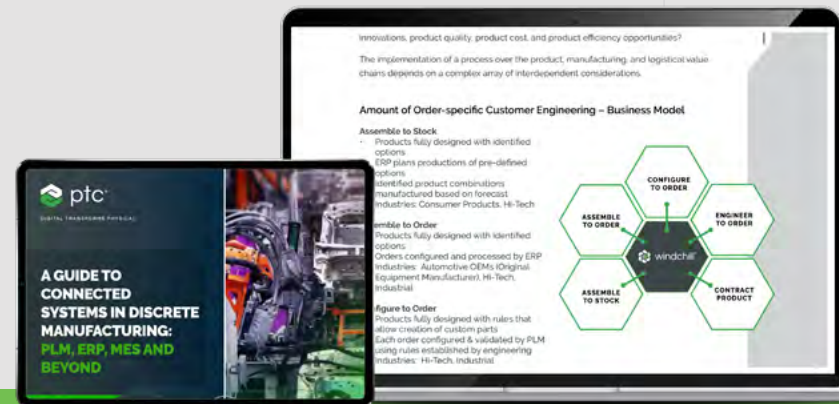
innovations, product quality, product cost, and product efficiency opportunities?

The implementation of a process over the product, manufacturing, and logistical value chains depends on a complex array of interdependent considerations.

Amount of Order-specific Customer Engineering – Business Model

Assemble to Stock
- Products fully designed with identified options
ERP plans productions of pre-defined options
Identified product combinations manufactured based on forecast
Industries: Consumer Products, Hi-Tech

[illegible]emble to Order
Products fully designed with identified options
Orders configured and processed by ERP
Industries: Automotive OEMs (Original Equipment Manufacturer), Hi-Tech, Industrial

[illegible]figure to Order
Products fully designed with rules that allow creation of custom parts
Each order configured & validated by PLM using rules established by engineering
Industries: Hi-Tech, Industrial

CONFIGURE TO ORDER
ASSEMBLE TO ORDER
ENGINEER TO ORDER
windchill
ASSEMBLE TO STOCK
CONTRACT PRODUCT

ptc
DIGITAL TRANSFORMS PHYSICAL

A GUIDE TO CONNECTED SYSTEMS IN DISCRETE MANUFACTURING: PLM, ERP, MES AND BEYOND